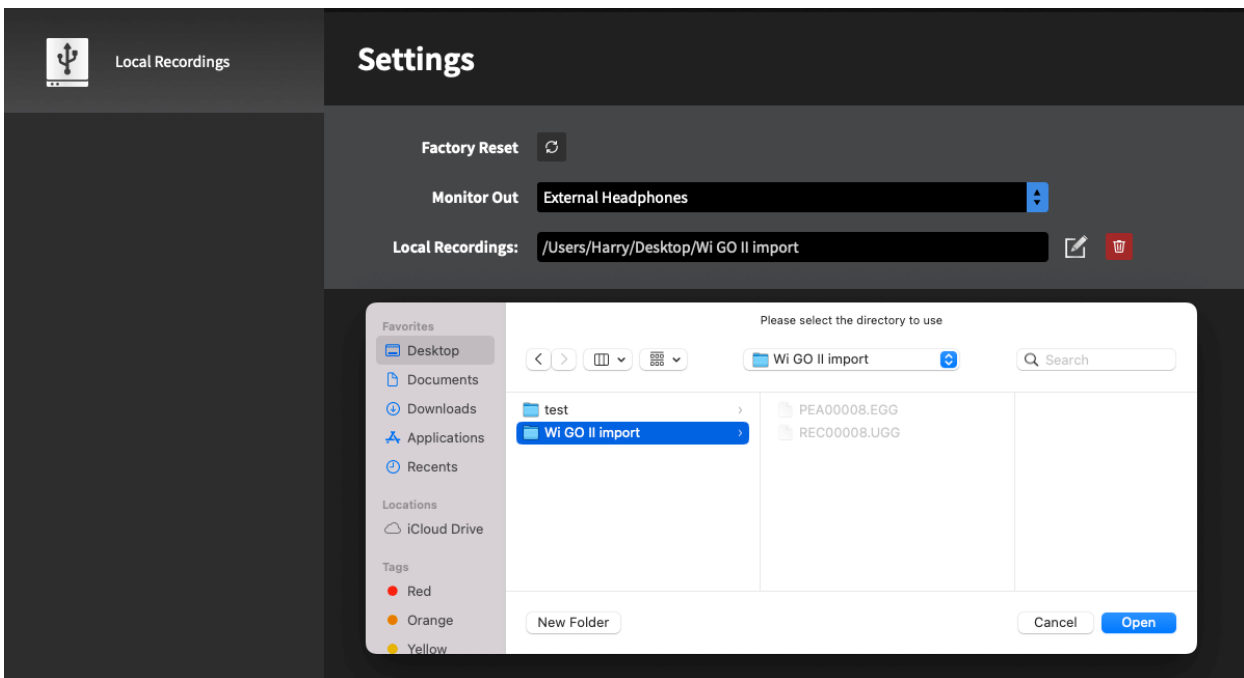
Local Recordings

Settings

Factory Reset

Monitor Out External Headphones

Local Recordings: /Users/Harry/Desktop/Wi GO II import

Favorites
Desktop
Documents
Downloads
Applications
Recents

Locations
iCloud Drive

Tags
Red
Orange
Yellow

Please select the directory to use

Wi GO II import

Search

test
Wi GO II import

PEA00008.EGG
REC00008.UGG

New Folder

Cancel
Open